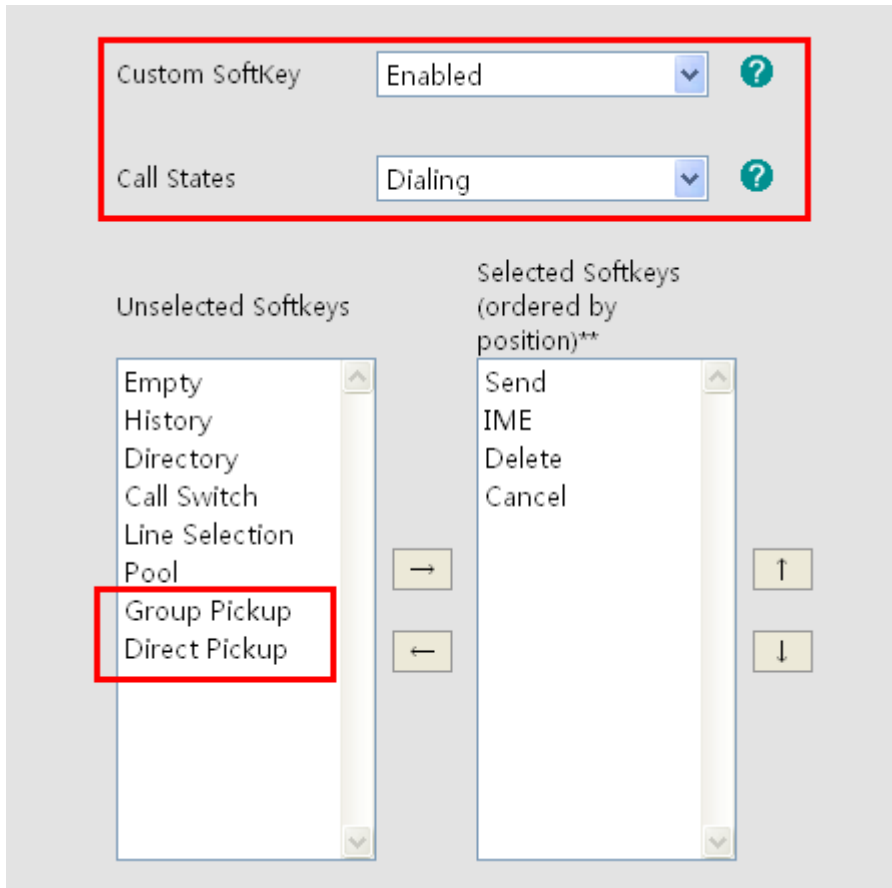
Custom SoftKey Enabled ?

Call States Dialing ?

Unselected Softkeys

Empty
History
Directory
Call Switch
Line Selection
Pool
Group Pickup
Direct Pickup

→
←

Selected Softkeys (ordered by position)**

Send
IME
Delete
Cancel

↑
↓